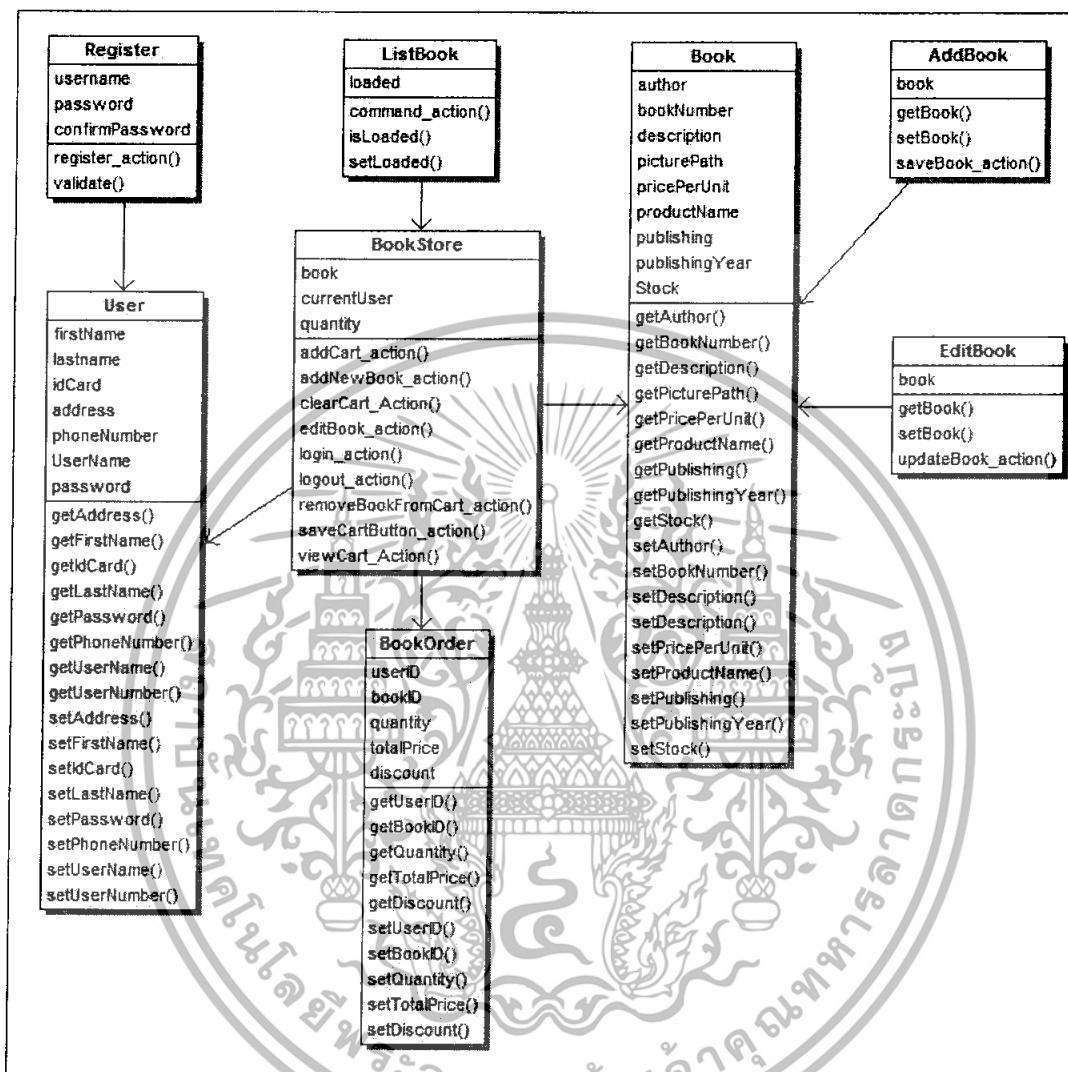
Register
username
password
confirmPassword
register_action()
validate()

ListBook
loaded
command_action()
isLoaded()
setLoaded()

Book
author
bookNumber
description
picturePath
pricePerUnit
productName
publishing
publishingYear
Stock
getAuthor()
getBookNumber()
getDescription()
getPicturePath()
getPricePerUnit()
getProductName()
getPublishing()
getPublishingYear()
getStock()
setAuthor()
setBookNumber()
setDescription()
setDescription()
setPricePerUnit()
setProductName()
setPublishing()
setPublishingYear()
setStock()

AddBook
book
getBook()
setBook()
saveBook_action()

BookStore
book
currentUser
quantity
addCart_action()
addNewBook_action()
clearCart_Action()
editBook_action()
login_action()
logout_action()
removeBookFromCart_action()
saveCartButton_action()
viewCart_Action()

User
firstName
lastname
idCard
address
phoneNumber
UserName
password
getAddress()
getFirstName()
getIdCard()
getLastName()
getPassword()
getPhoneNumber()
getUserName()
getUserNumber()
setAddress()
setFirstName()
setIdCard()
setLastName()
setPassword()
setPhoneNumber()
setUserName()
setUserNumber()

EditBook
book
getBook()
setBook()
updateBook_action()

BookOrder
userID
bookID
quantity
totalPrice
discount
getUserID()
getBookID()
getQuantity()
getTotalPrice()
getDiscount()
setUserID()
setBookID()
setQuantity()
setTotalPrice()
setDiscount()